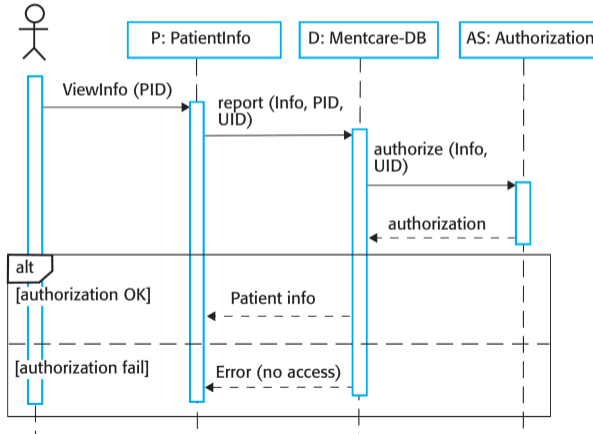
P: PatientInfo

D: Mentcare-DB

AS: Authorization

ViewInfo (PID)

report (Info, PID, UID)

authorize (Info, UID)

authorization

alt

[authorization OK]

Patient info

[authorization fail]

Error (no access)